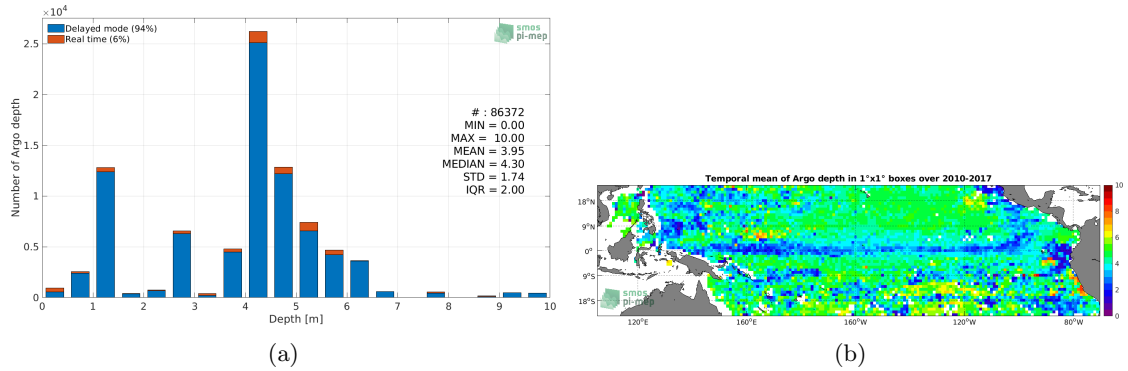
$\times 10^4$

Delayed mode (94%)
Real time (6%)

smos pi-mep

# : 86372
MIN = 0.00
MAX = 10.00
MEAN = 3.95
MEDIAN = 4.30
STD = 1.74
IQR = 2.00

Number of Argo depth

2.5
2
1.5
1
0.5
0

0 1 2 3 4 5 6 7 8 9 10

Depth [m]

(a)

Temporal mean of Argo depth in 1°x1° boxes over 2010-2017

18°N
9°N
0°
9°S
18°S

120°E 160°E 160°W 120°W 80°W

10
8
6
4
2
0

smos pi-mep

(b)